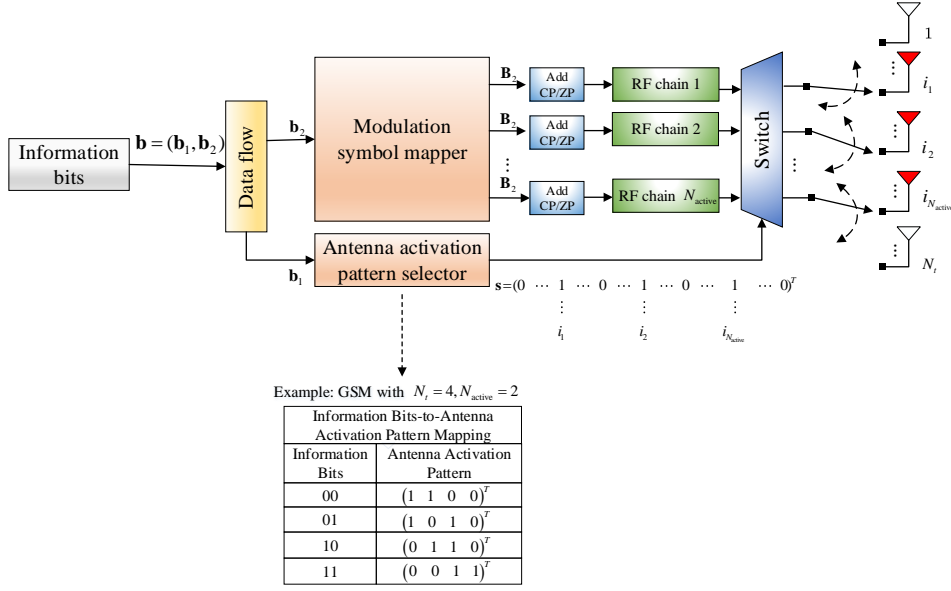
Information bits

$\mathbf{b} = (\mathbf{b}_1, \mathbf{b}_2)$

Data flow

$\mathbf{b}_2$

Modulation symbol mapper

$\mathbf{B}_2$

$\mathbf{B}_2$

$\vdots$

$\mathbf{B}_2$

Add CP/ZP

Add CP/ZP

Add CP/ZP

RF chain 1

RF chain 2

RF chain $N_{\text{active}}$

Switch

$\vdots$

1

$i_1$

$i_2$

$i_{N_{\text{active}}}$

$N_t$

$\mathbf{b}_1$

Antenna activation pattern selector

$\mathbf{s} = (0 \ \cdots \ 1 \ \cdots \ 0 \ \cdots \ 1 \ \cdots \ 0 \ \cdots \ 1 \ \cdots \ 0)^T$

$i_1$ $i_2$ $i_{N_{\text{active}}}$

Example: GSM with $N_t = 4, N_{\text{active}} = 2$

| Information Bits-to-Antenna Activation Pattern Mapping | |
|---|---|
| Information Bits | Antenna Activation Pattern |
| 00 | $(1 \ 1 \ 0 \ 0)^T$ |
| 01 | $(1 \ 0 \ 1 \ 0)^T$ |
| 10 | $(0 \ 1 \ 1 \ 0)^T$ |
| 11 | $(0 \ 0 \ 1 \ 1)^T$ |